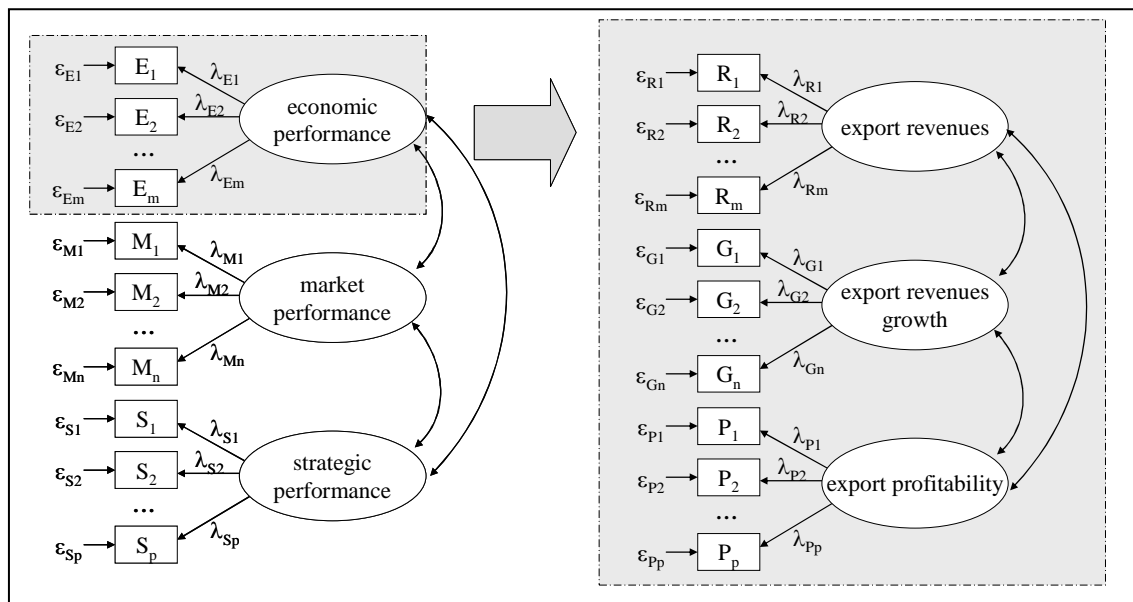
$\varepsilon_{E1}$ $E_1$ $\lambda_{E1}$
$\varepsilon_{E2}$ $E_2$ $\lambda_{E2}$
economic performance
...
$\varepsilon_{Em}$ $E_m$ $\lambda_{Em}$

$\varepsilon_{M1}$ $M_1$ $\lambda_{M1}$
$\varepsilon_{M2}$ $M_2$ $\lambda_{M2}$
market performance
...
$\varepsilon_{Mn}$ $M_n$ $\lambda_{Mn}$

$\varepsilon_{S1}$ $S_1$ $\lambda_{S1}$
$\varepsilon_{S2}$ $S_2$ $\lambda_{S2}$
strategic performance
...
$\varepsilon_{Sp}$ $S_p$ $\lambda_{Sp}$

$\varepsilon_{R1}$ $R_1$ $\lambda_{R1}$
$\varepsilon_{R2}$ $R_2$ $\lambda_{R2}$
export revenues
...
$\varepsilon_{Rm}$ $R_m$ $\lambda_{Rm}$

$\varepsilon_{G1}$ $G_1$ $\lambda_{G1}$
$\varepsilon_{G2}$ $G_2$ $\lambda_{G2}$
export revenues growth
...
$\varepsilon_{Gn}$ $G_n$ $\lambda_{Gn}$

$\varepsilon_{P1}$ $P_1$ $\lambda_{P1}$
$\varepsilon_{P2}$ $P_2$ $\lambda_{P2}$
export profitability
...
$\varepsilon_{Pp}$ $P_p$ $\lambda_{Pp}$